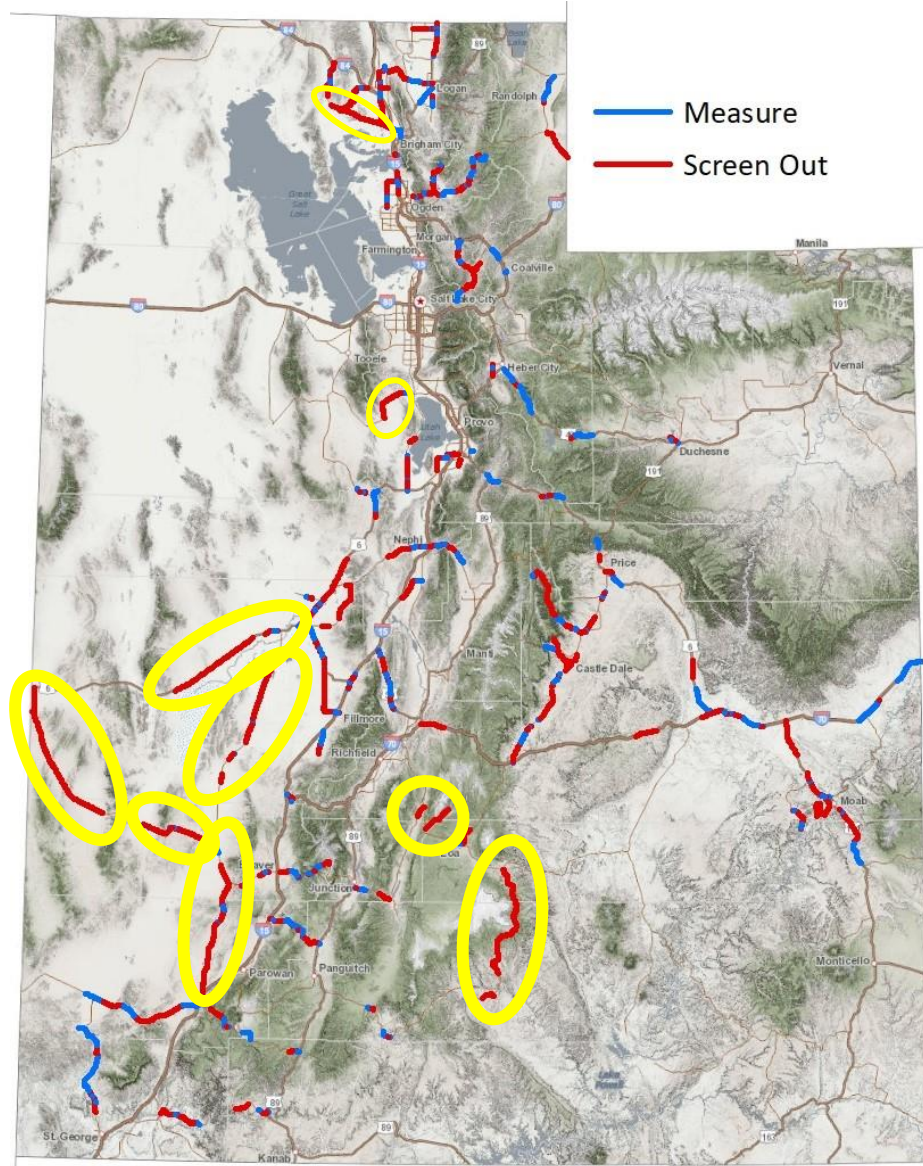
Measure
Screen Out

Logan
Randolph
Brigham City
Great Salt Lake
Ogden
Morgan
Farmington
Coalville
Manila
Salt Lake City
Tooele
Heber City
Vernal
Provo
Utah Lake
Duchesne
Nephi
Price
Manti
Castle Dale
Fillmore
Richfield
Moab
Beaver
Junction
Loa
Parowan
Panguitch
Monticello
St George
Kanab
Lake Powell
84
89
80
191
6
15
70